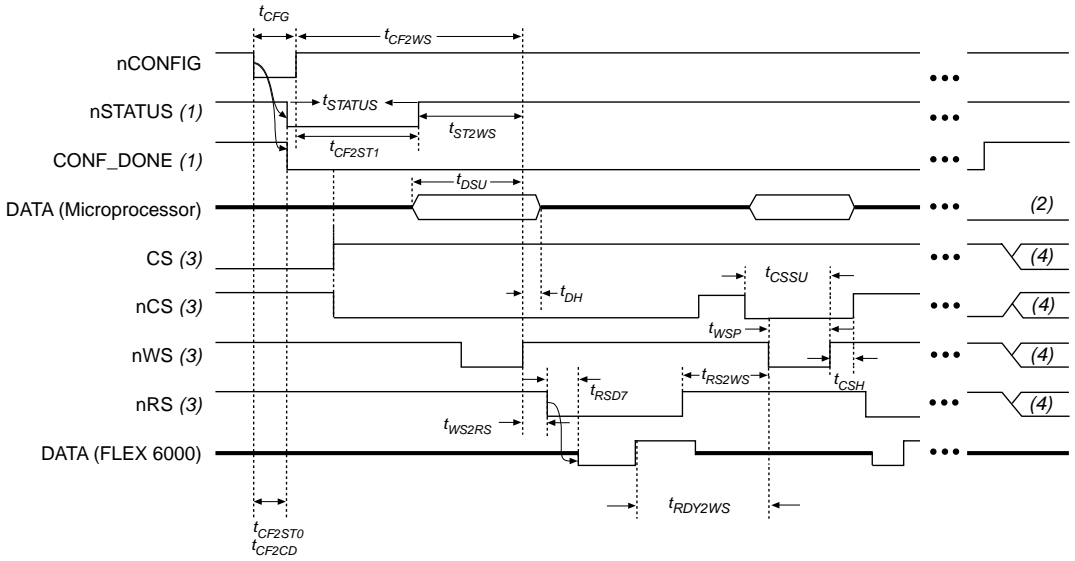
$t_{CFG}$
$t_{CF2WS}$
nCONFIG
nSTATUS (1)
$t_{STATUS}$
$t_{ST2WS}$
$t_{CF2ST1}$
CONF_DONE (1)
$t_{DSU}$
DATA (Microprocessor)
(2)
CS (3)
(4)
$t_{CSSU}$
nCS (3)
$t_{DH}$
(4)
$t_{WSP}$
nWS (3)
(4)
$t_{RS2WS}$
$t_{RSD7}$
$t_{CSH}$
nRS (3)
(4)
$t_{WS2RS}$
DATA (FLEX 6000)
$t_{RDY2WS}$
$t_{CF2ST0}$
$t_{CF2CD}$